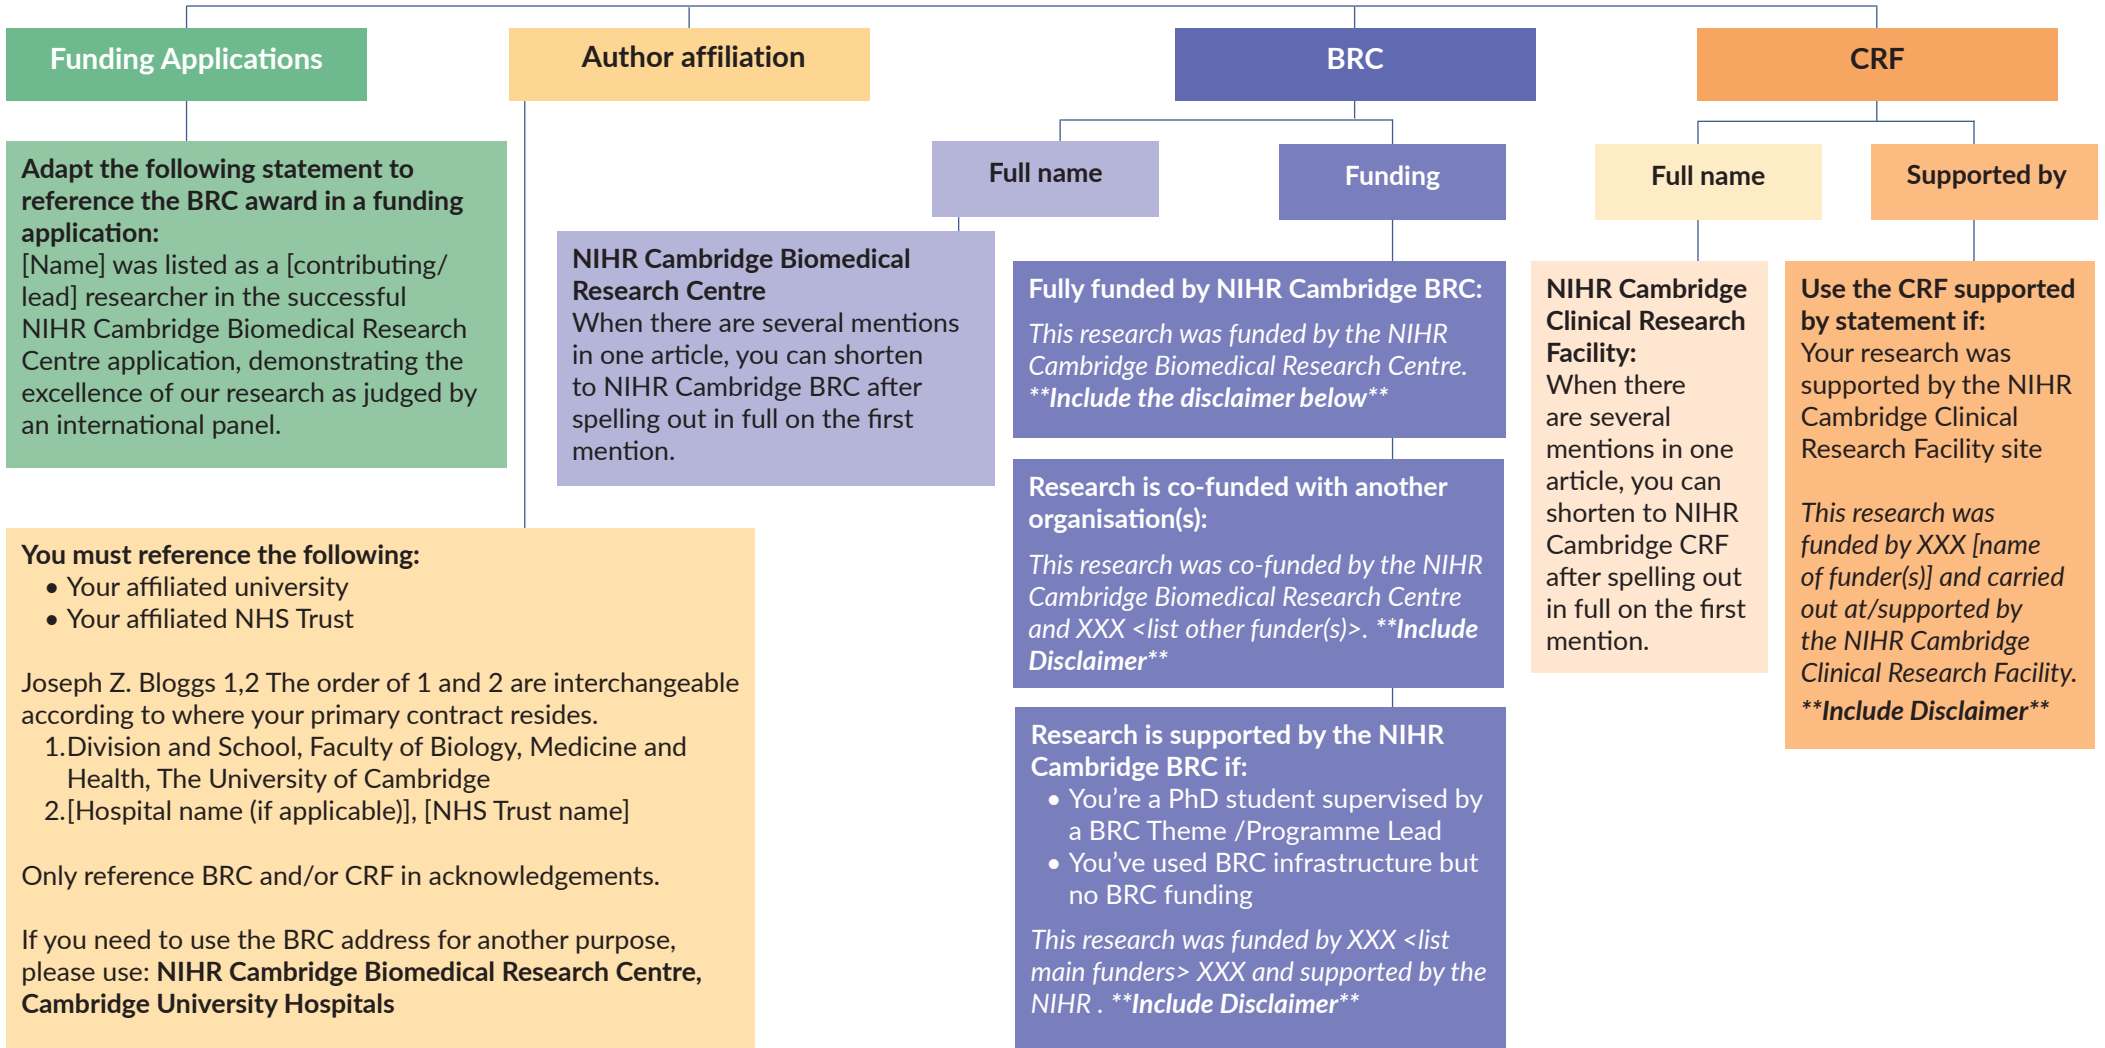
Funding Applications

Author affiliation

BRC

CRF

Full name

Funding

Full name

Supported by

Adapt the following statement to reference the BRC award in a funding application:
[Name] was listed as a [contributing/ lead] researcher in the successful NIHR Cambridge Biomedical Research Centre application, demonstrating the excellence of our research as judged by an international panel.

NIHR Cambridge Biomedical Research Centre
When there are several mentions in one article, you can shorten to NIHR Cambridge BRC after spelling out in full on the first mention.

Fully funded by NIHR Cambridge BRC:
*This research was funded by the NIHR Cambridge Biomedical Research Centre.* ***Include the disclaimer below***

Research is co-funded with another organisation(s):
*This research was co-funded by the NIHR Cambridge Biomedical Research Centre and XXX <list other funder(s)>.* ***Include Disclaimer***

Research is supported by the NIHR Cambridge BRC if:
• You're a PhD student supervised by a BRC Theme /Programme Lead
• You've used BRC infrastructure but no BRC funding
*This research was funded by XXX <list main funders> XXX and supported by the NIHR .* ***Include Disclaimer***

NIHR Cambridge Clinical Research Facility:
When there are several mentions in one article, you can shorten to NIHR Cambridge CRF after spelling out in full on the first mention.

Use the CRF supported by statement if:
Your research was supported by the NIHR Cambridge Clinical Research Facility site

*This research was funded by XXX [name of funder(s)] and carried out at/supported by the NIHR Cambridge Clinical Research Facility.*
***Include Disclaimer***

You must reference the following:
• Your affiliated university
• Your affiliated NHS Trust

Joseph Z. Bloggs 1,2 The order of 1 and 2 are interchangeable according to where your primary contract resides.
1. Division and School, Faculty of Biology, Medicine and Health, The University of Cambridge
2. [Hospital name (if applicable)], [NHS Trust name]

Only reference BRC and/or CRF in acknowledgements.

If you need to use the BRC address for another purpose, please use: **NIHR Cambridge Biomedical Research Centre, Cambridge University Hospitals**